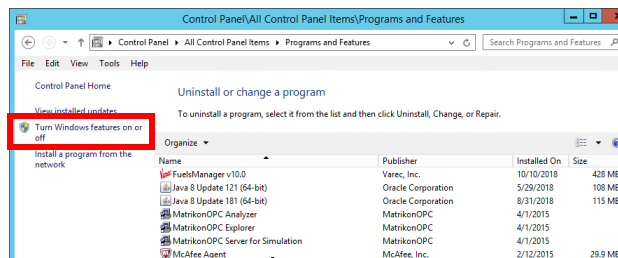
Control Panel\All Control Panel Items\Programs and Features

Control Panel › All Control Panel Items › Programs and Features

Search Programs and Features

File Edit View Tools Help

Control Panel Home

View installed updates

Turn Windows features on or off

Install a program from the network

Uninstall or change a program

To uninstall a program, select it from the list and then click Uninstall, Change, or Repair.

Organize ▾

| Name | Publisher | Installed On | Size |
|---|---|---|---|
| FuelsManager v10.0 | Varec, Inc. | 10/10/2018 | 428 MB |
| Java 8 Update 121 (64-bit) | Oracle Corporation | 5/29/2018 | 108 MB |
| Java 8 Update 181 (64-bit) | Oracle Corporation | 8/31/2018 | 115 MB |
| MatrikonOPC Analyzer | MatrikonOPC | 4/1/2015 | |
| MatrikonOPC Explorer | MatrikonOPC | 4/1/2015 | |
| MatrikonOPC Server for Simulation | MatrikonOPC | 4/1/2015 | |
| McAfee Agent | McAfee, Inc. | 2/12/2015 | 29.9 MB |